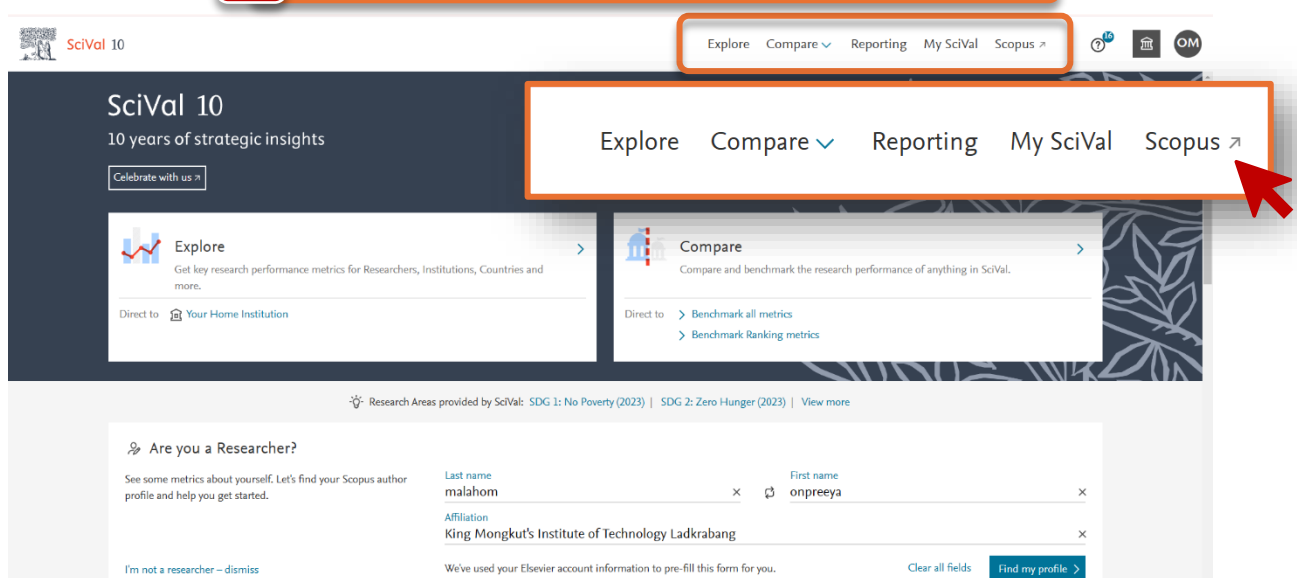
SciVal 10

Explore Compare Reporting My SciVal Scopus

16

OM

SciVal 10

10 years of strategic insights

Celebrate with us

Explore Compare Reporting My SciVal Scopus

Explore

Get key research performance metrics for Researchers, Institutions, Countries and more.

Direct to Your Home Institution

Compare

Compare and benchmark the research performance of anything in SciVal.

Direct to Benchmark all metrics

Benchmark Ranking metrics

Research Areas provided by SciVal: SDG 1: No Poverty (2023) | SDG 2: Zero Hunger (2023) | View more

Are you a Researcher?

See some metrics about yourself. Let's find your Scopus author profile and help you get started.

Last name
malahom

First name
onpreeya

Affiliation
King Mongkut's Institute of Technology Ladkrabang

I'm not a researcher – dismiss

We've used your Elsevier account information to pre-fill this form for you.

Clear all fields

Find my profile